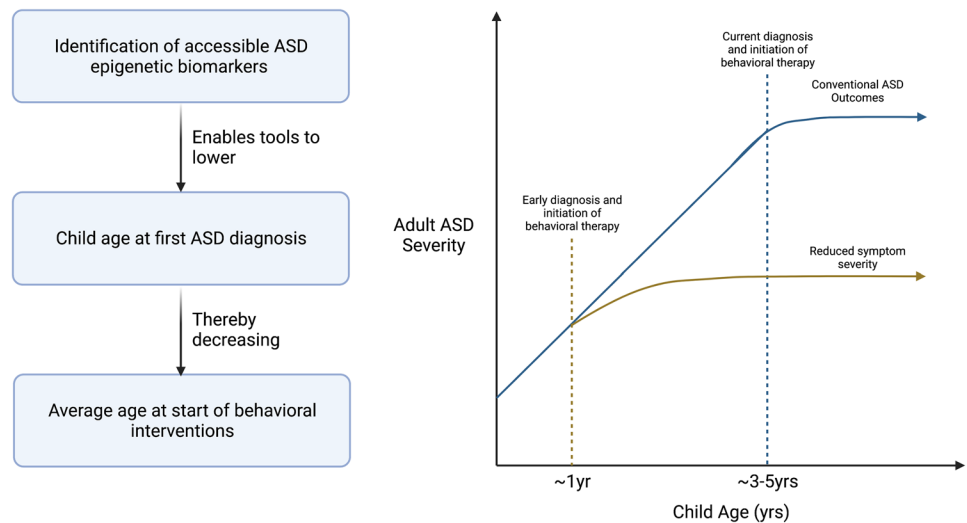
Identification of accessible ASD epigenetic biomarkers

Enables tools to lower

Child age at first ASD diagnosis

Thereby decreasing

Average age at start of behavioral interventions

Adult ASD Severity

Current diagnosis and initiation of behavioral therapy

Conventional ASD Outcomes

Early diagnosis and initiation of behavioral therapy

Reduced symptom severity

~1yr

~3-5yrs

Child Age (yrs)